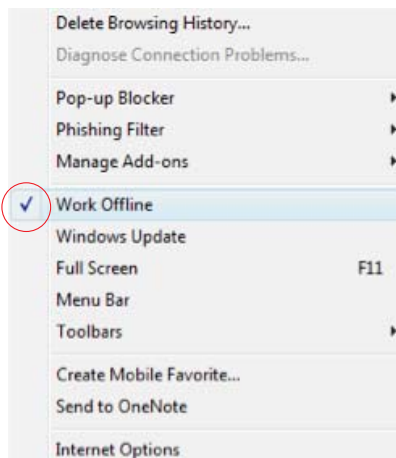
Delete Browsing History...
Diagnose Connection Problems...

Pop-up Blocker
Phishing Filter
Manage Add-ons

✓ Work Offline
Windows Update
Full Screen F11
Menu Bar
Toolbars

Create Mobile Favorite...
Send to OneNote

Internet Options